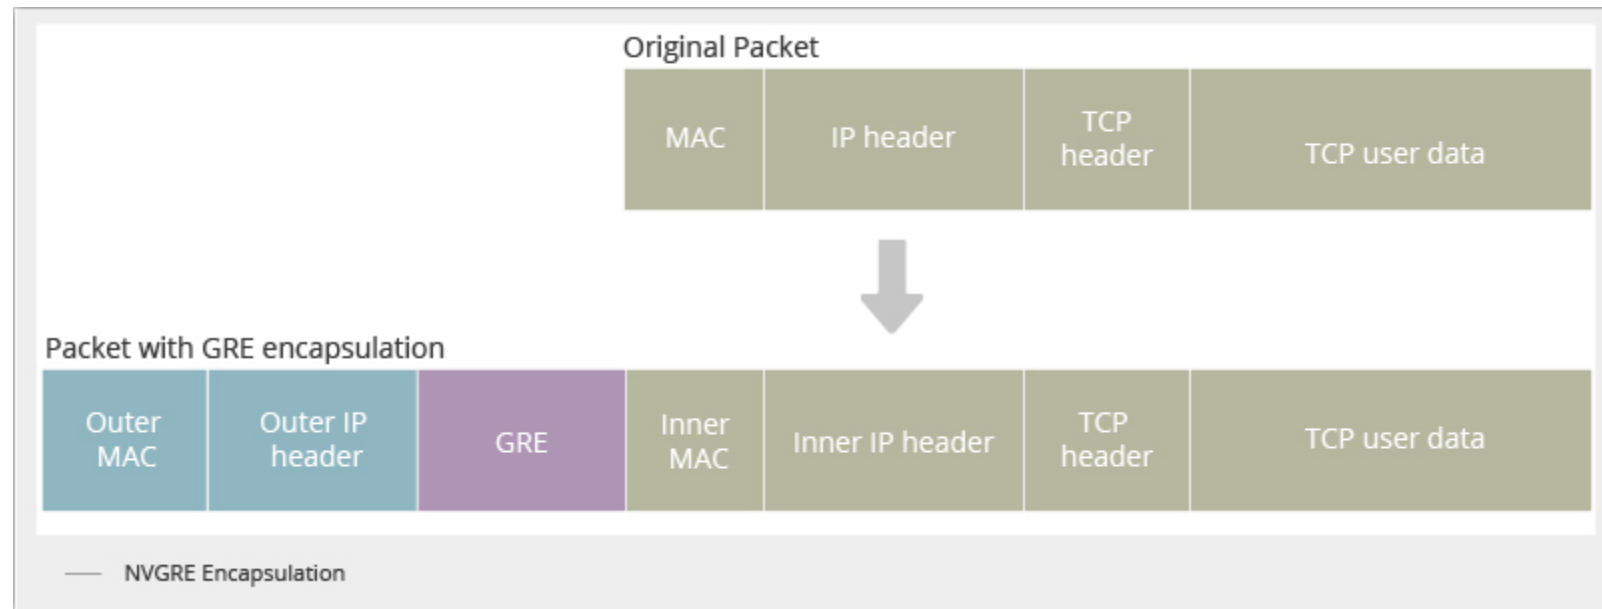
Original Packet

| MAC | IP header | TCP header | TCP user data |
|---|---|---|---|

Packet with GRE encapsulation

| Outer MAC | Outer IP header | GRE | Inner MAC | Inner IP header | TCP header | TCP user data |
|---|---|---|---|---|---|---|

— NVGRE Encapsulation